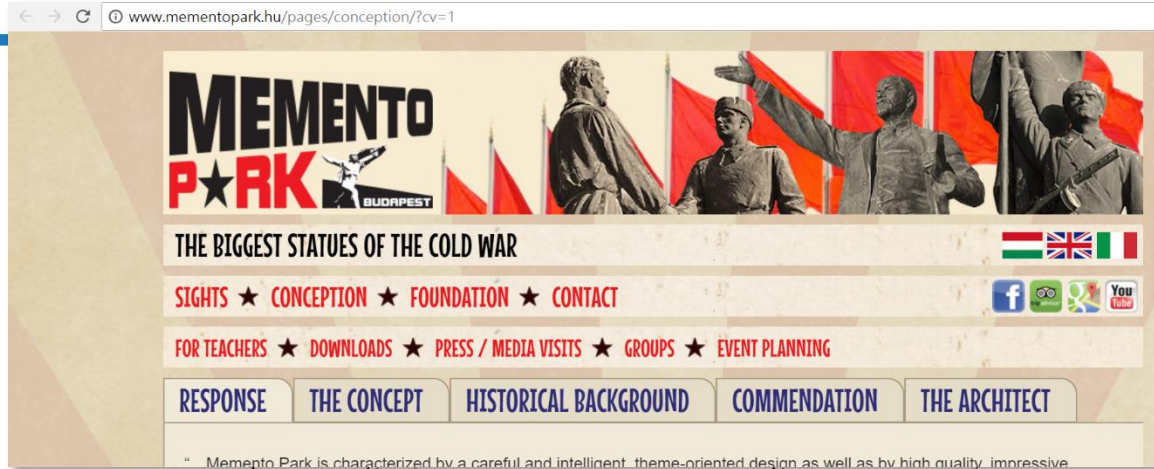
www.mementopark.hu/pages/conception/?cv=1

MEMENTO
P★RK
BUDAPEST

THE BIGGEST STATUES OF THE COLD WAR

SIGHTS ★ CONCEPTION ★ FOUNDATION ★ CONTACT

You Tube

FOR TEACHERS ★ DOWNLOADS ★ PRESS / MEDIA VISITS ★ GROUPS ★ EVENT PLANNING

RESPONSE
THE CONCEPT
HISTORICAL BACKGROUND
COMMENDATION
THE ARCHITECT

" Memento Park is characterized by a careful and intelligent, theme-oriented design as well as by high quality, impressive